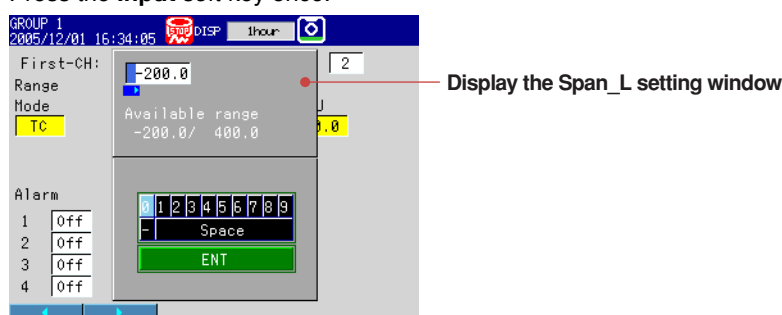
Press the Input soft key once.

GROUP 1
2005/12/01 16:34:05 STOP DISP 1hour

First-CH:
Range
Mode
TC

2

-200.0

Available range
-200.0/ 400.0

.0

Alarm
1 Off
2 Off
3 Off
4 Off

0 1 2 3 4 5 6 7 8 9
- Space
ENT

Display the Span_L setting window